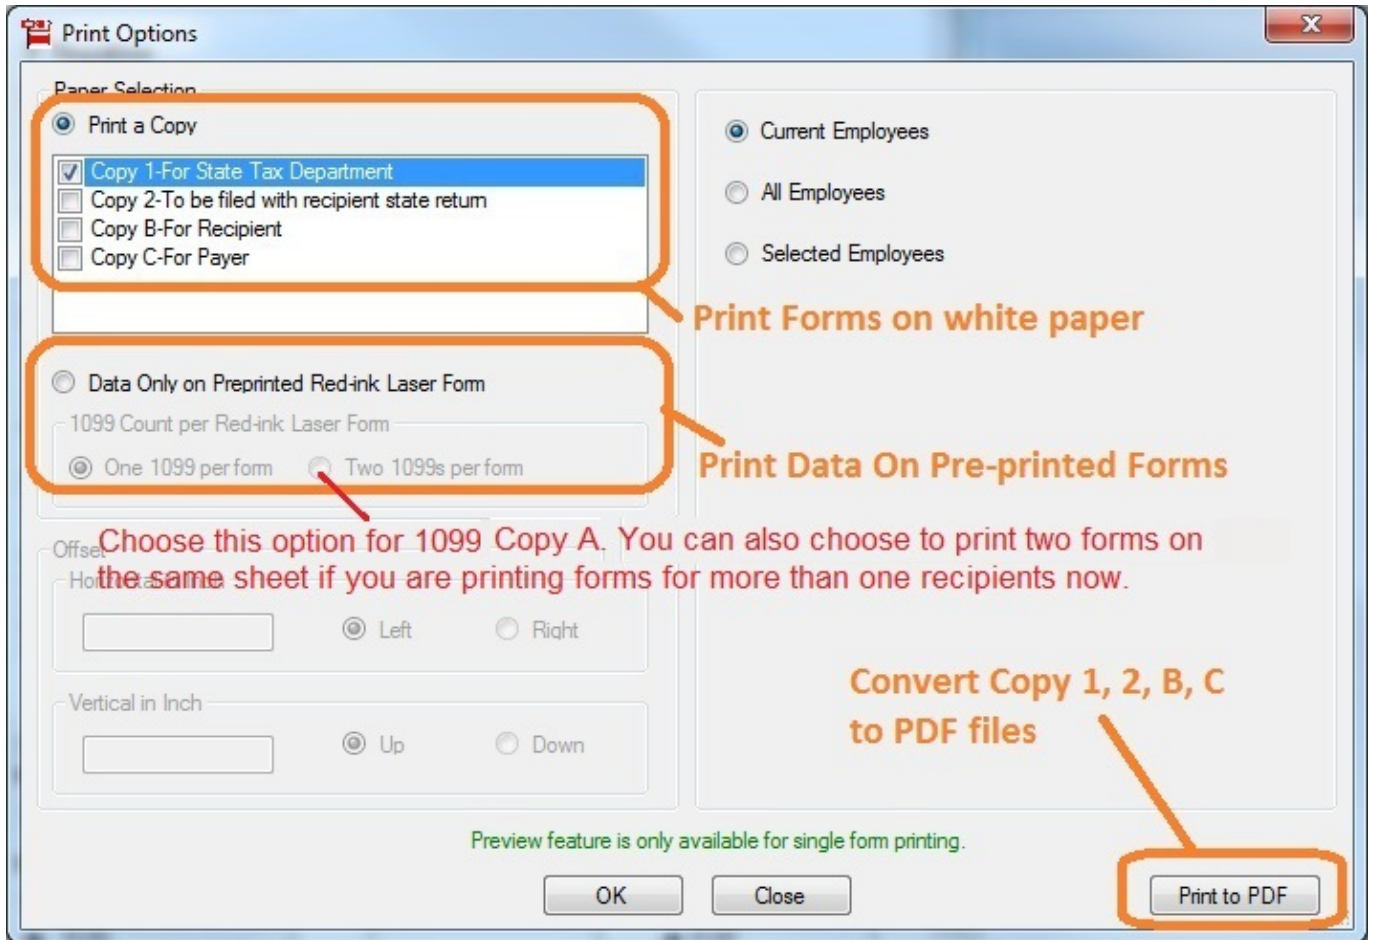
Print Options

Paper Selection

Print a Copy

Copy 1-For State Tax Department
Copy 2-To be filed with recipient state return
Copy B-For Recipient
Copy C-For Payer

Data Only on Preprinted Red-ink Laser Form

1099 Count per Red-ink Laser Form

One 1099 per form Two 1099s per form

Offset

Ho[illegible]

Left Right

Vertical in Inch

Up Down

Current Employees

All Employees

Selected Employees

Print Forms on white paper

Print Data On Pre-printed Forms

Choose this option for 1099 Copy A. You can also choose to print two forms on the same sheet if you are printing forms for more than one recipients now.

Convert Copy 1, 2, B, C to PDF files

Preview feature is only available for single form printing.

OK Close Print to PDF